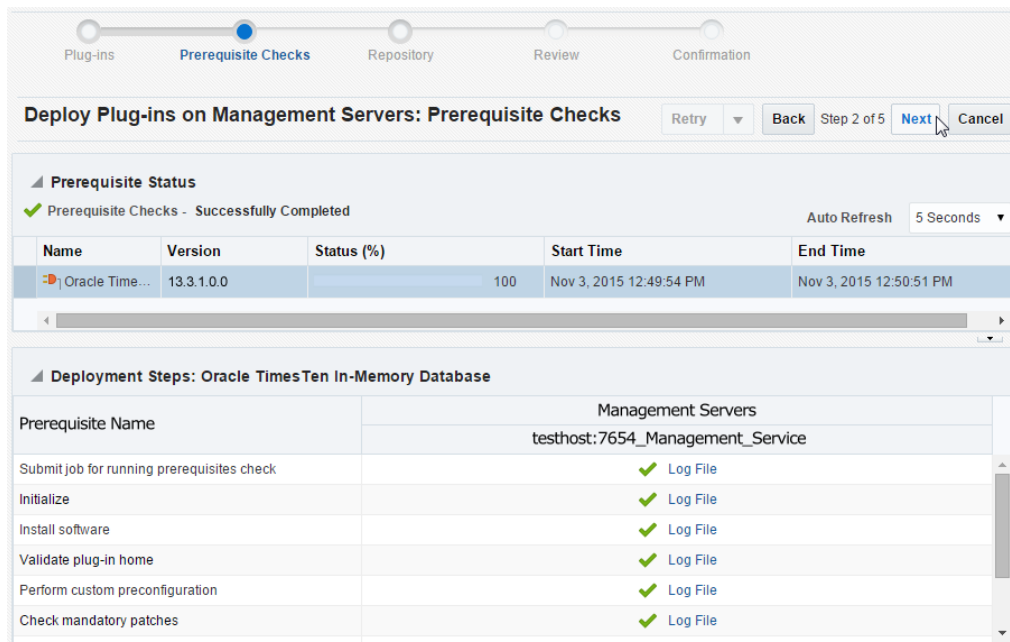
Plug-ins Prerequisite Checks Repository Review Confirmation

Deploy Plug-ins on Management Servers: Prerequisite Checks

Retry Back Step 2 of 5 Next Cancel

Prerequisite Status

Prerequisite Checks - Successfully Completed

Auto Refresh 5 Seconds

| Name | Version | Status (%) | Start Time | End Time |
|---|---|---|---|---|
| Oracle Time... | 13.3.1.0.0 | 100 | Nov 3, 2015 12:49:54 PM | Nov 3, 2015 12:50:51 PM |

Deployment Steps: Oracle TimesTen In-Memory Database

| Prerequisite Name | Management Servers testhost:7654_Management_Service |
|---|---|
| Submit job for running prerequisites check | Log File |
| Initialize | Log File |
| Install software | Log File |
| Validate plug-in home | Log File |
| Perform custom preconfiguration | Log File |
| Check mandatory patches | Log File |